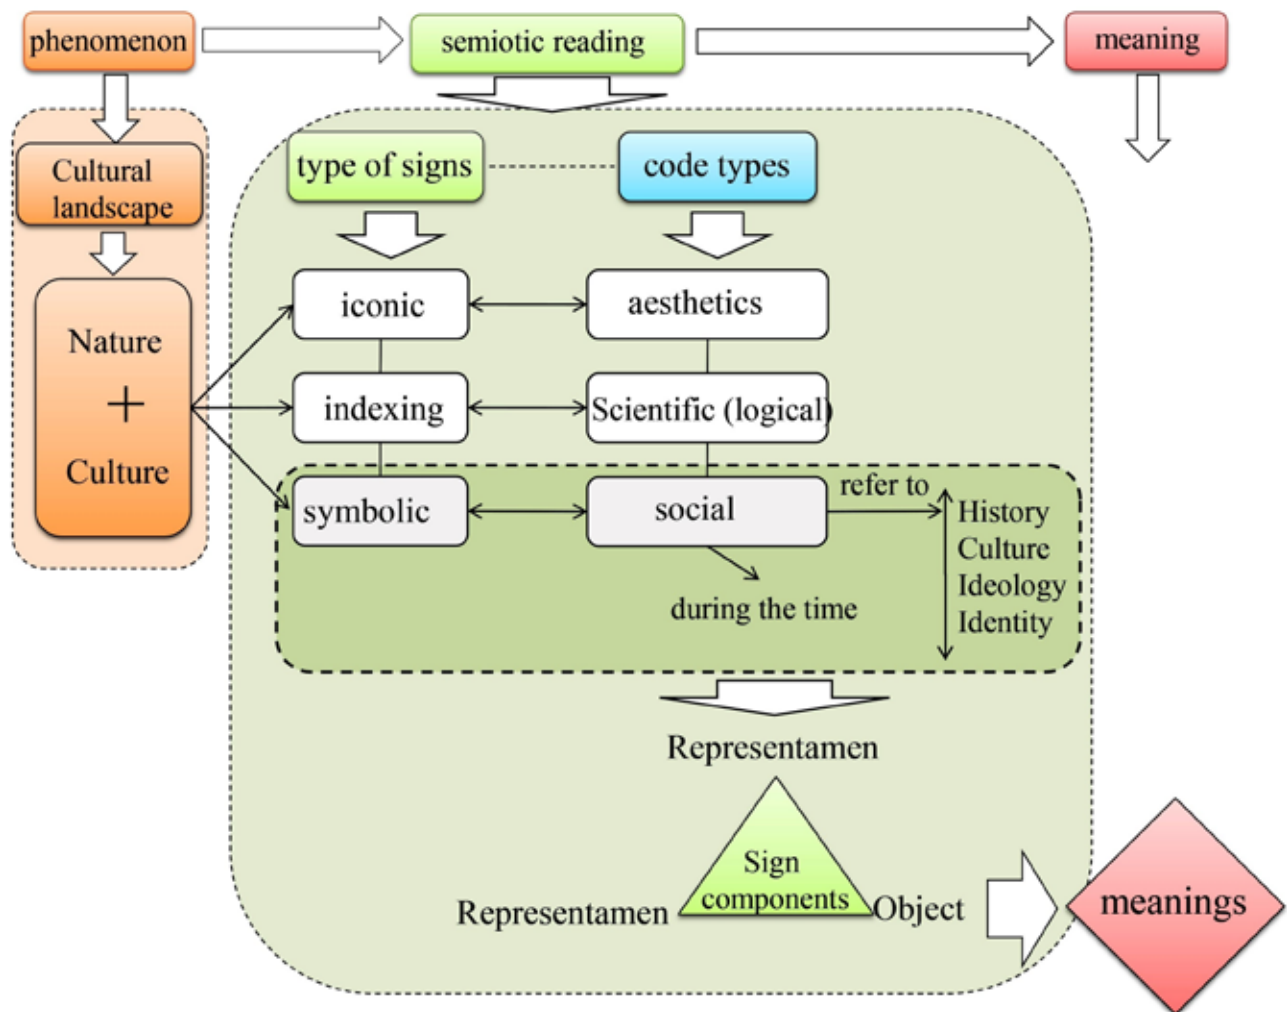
phenomenon

semiotic reading

meaning

Cultural landscape

Nature

+

Culture

type of signs

code types

iconic

aesthetics

indexing

Scientific (logical)

symbolic

social

refer to

History
Culture
Ideology
Identity

during the time

Representamen

Sign components

Representamen

Object

meanings